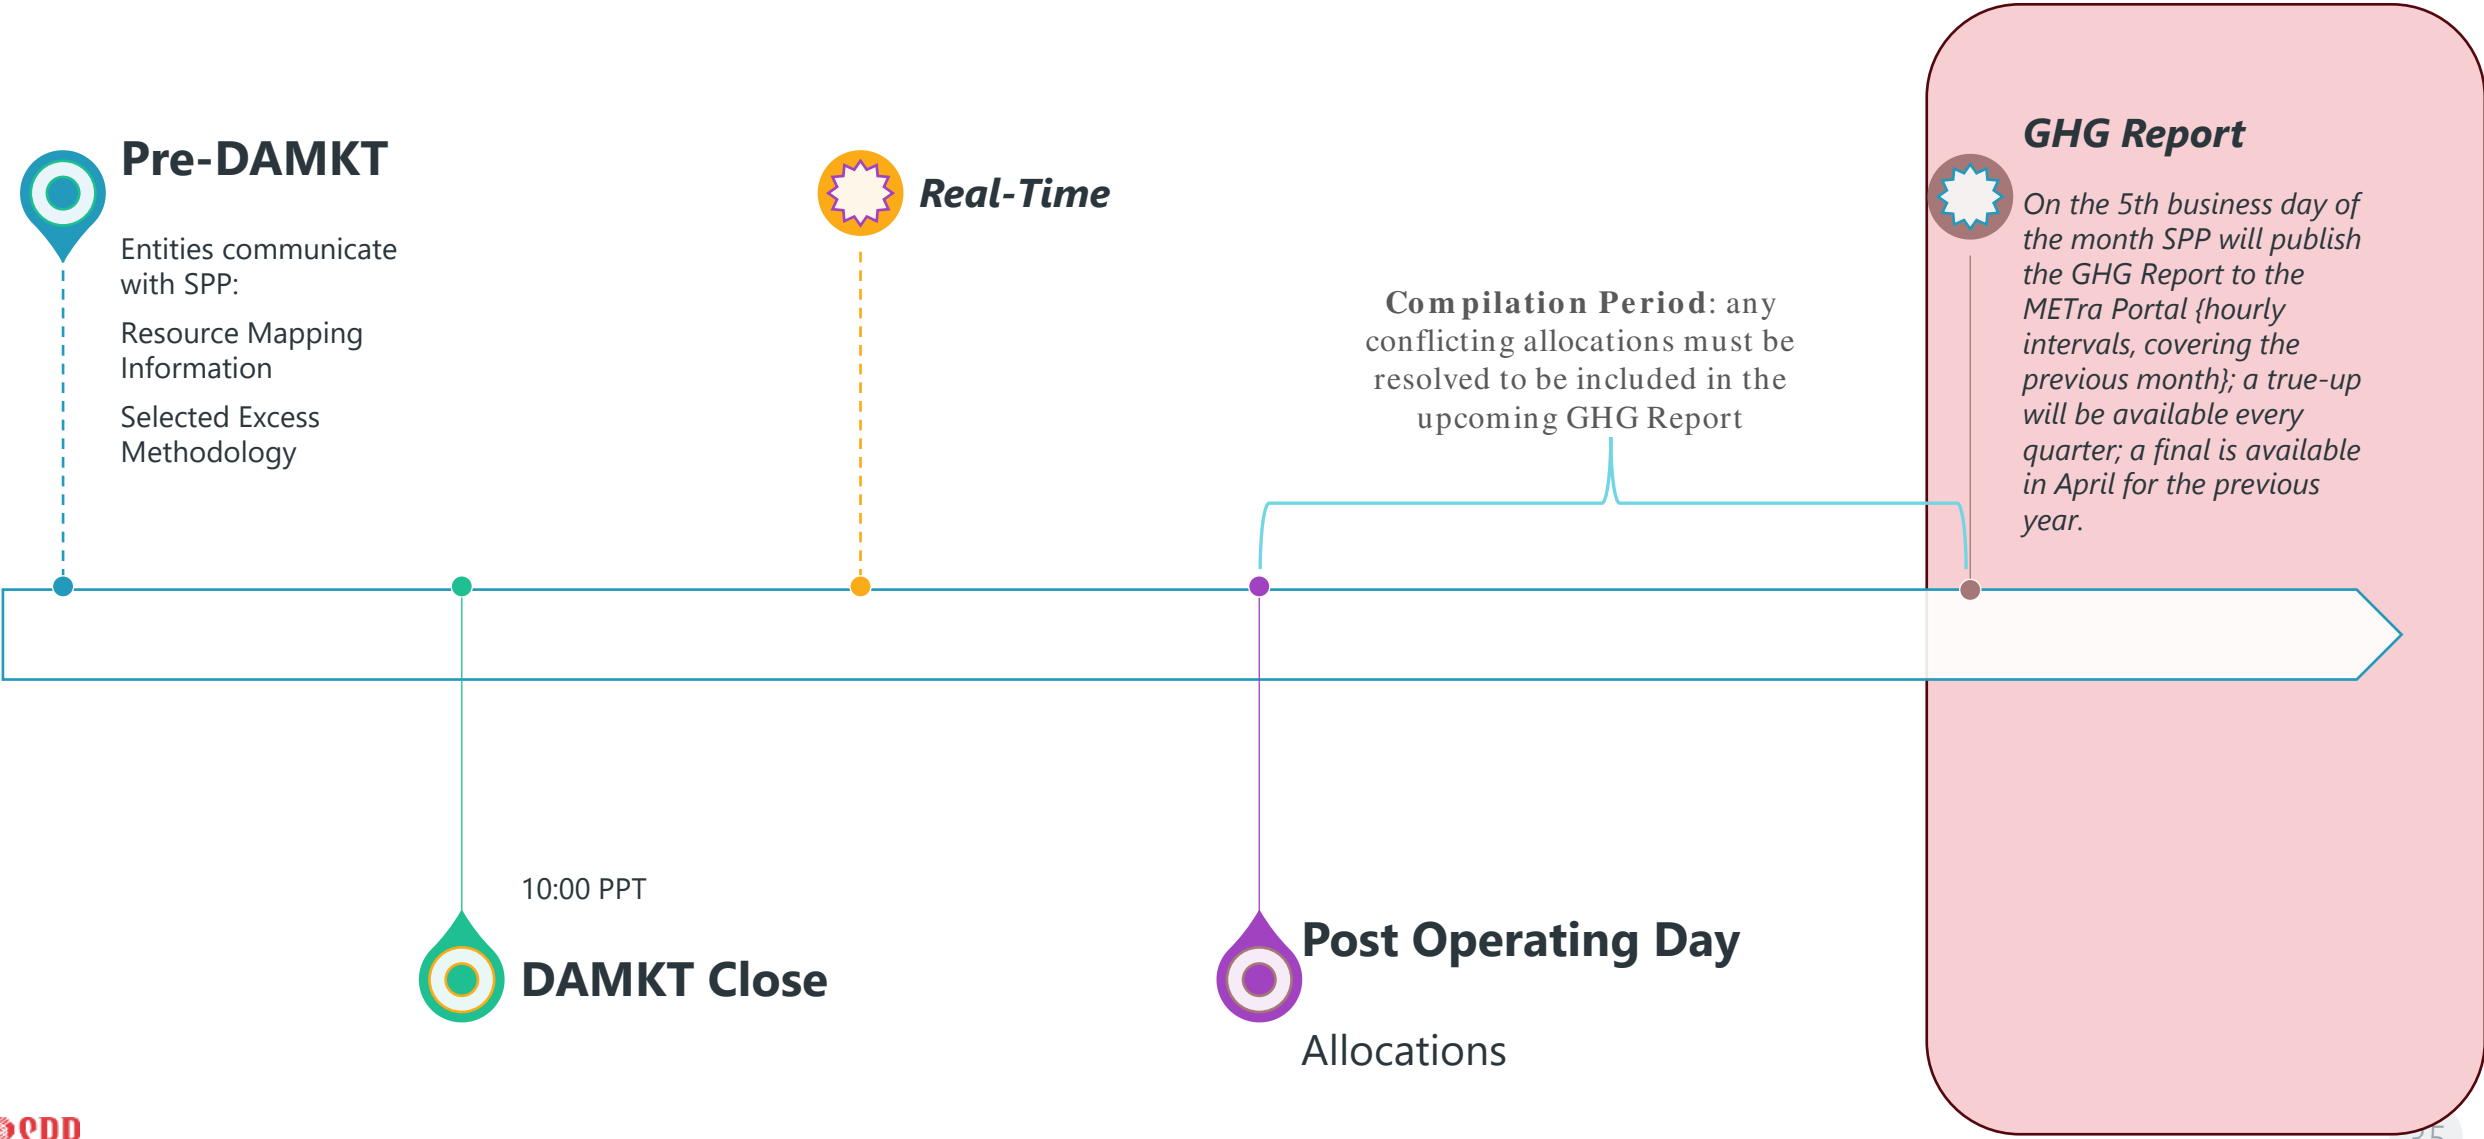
Pre-DAMKT

Entities communicate with SPP:

Resource Mapping Information

Selected Excess Methodology

Real-Time

Compilation Period: any conflicting allocations must be resolved to be included in the upcoming GHG Report

GHG Report

On the 5th business day of the month SPP will publish the GHG Report to the METra Portal {hourly intervals, covering the previous month}; a true-up will be available every quarter; a final is available in April for the previous year.

10:00 PPT

DAMKT Close

Post Operating Day

Allocations

SPP